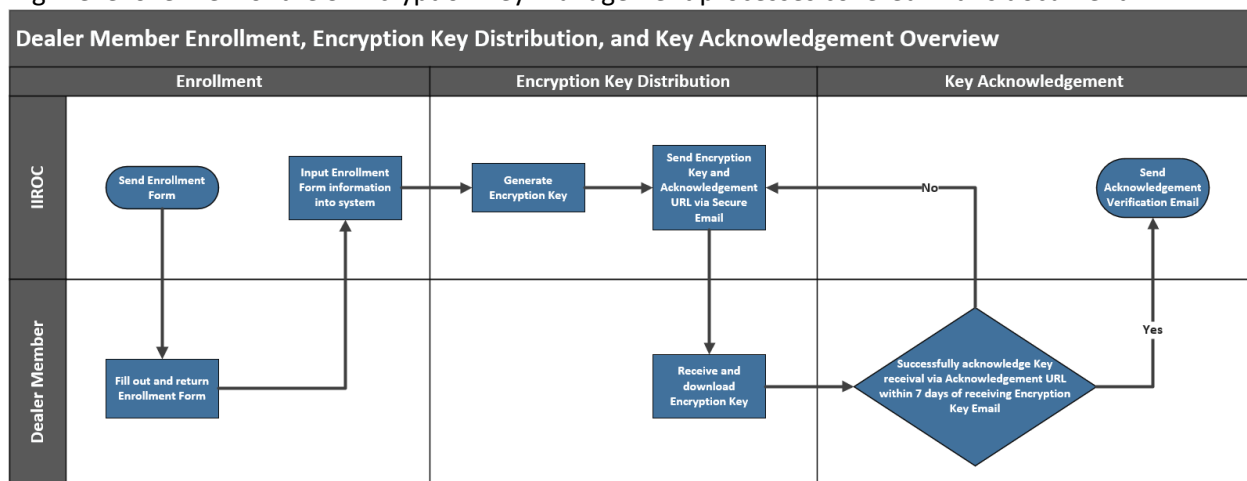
Dealer Member Enrollment, Encryption Key Distribution, and Key Acknowledgement Overview

Enrollment

Encryption Key Distribution

Key Acknowledgement

IIROC

Dealer Member

Send Enrollment Form

Input Enrollment Form information into system

Generate Encryption Key

Send Encryption Key and Acknowledgement URL via Secure Email

No

Send Acknowledgement Verification Email

Yes

Fill out and return Enrollment Form

Receive and download Encryption Key

Successfully acknowledge Key receival via Acknowledgement URL within 7 days of receiving Encryption Key Email